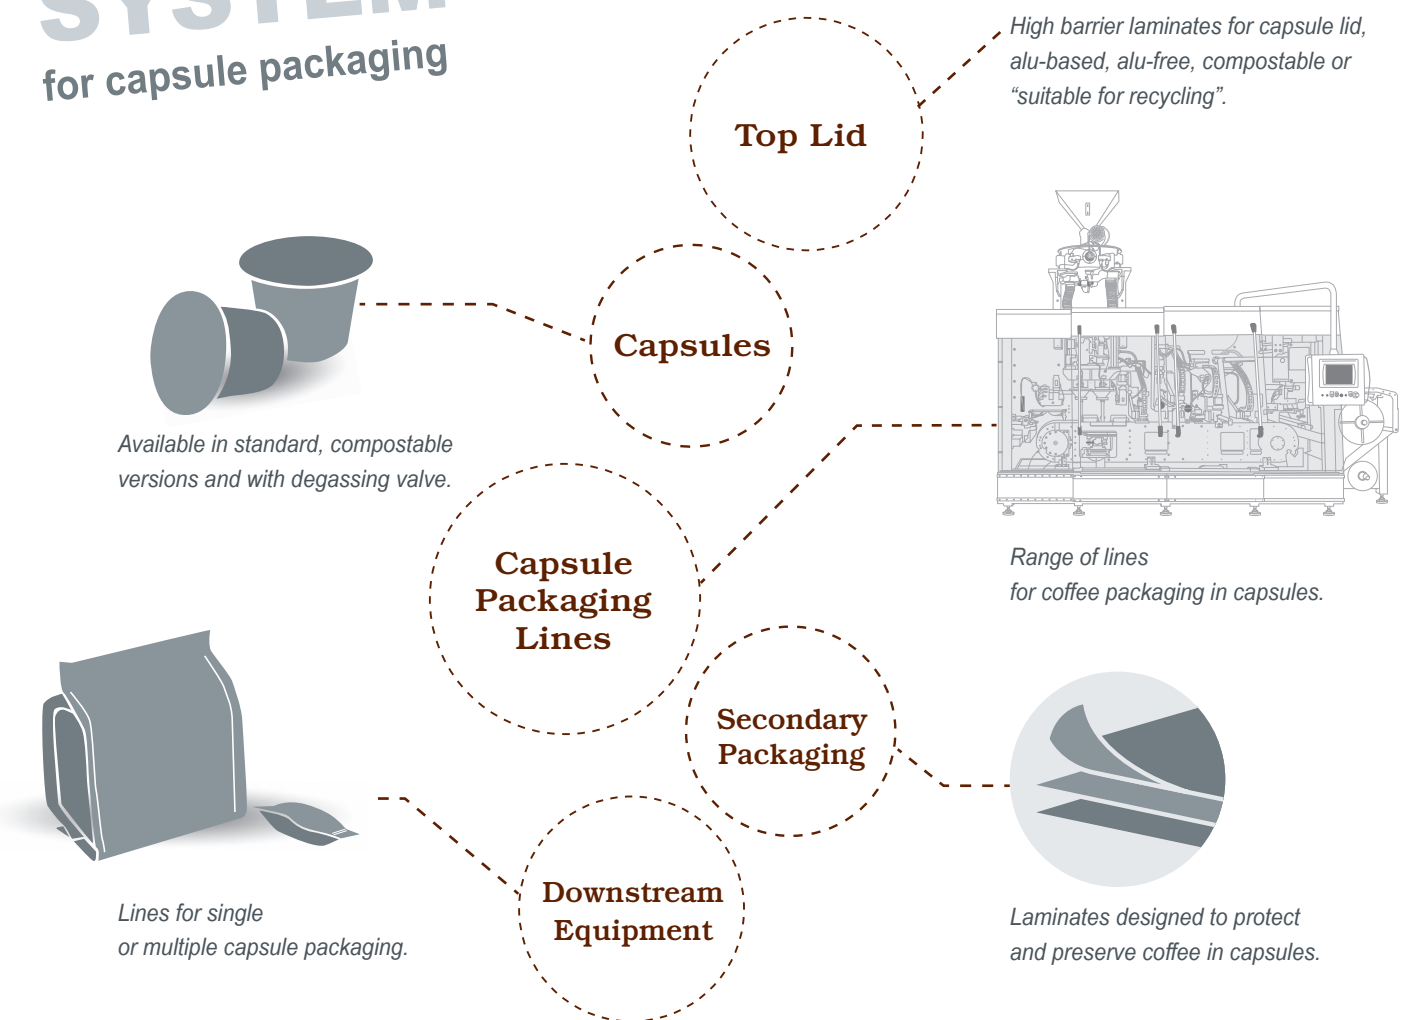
SYSTEM
for capsule packaging

Top Lid

High barrier laminates for capsule lid, alu-based, alu-free, compostable or "suitable for recycling".

Capsules

Available in standard, compostable versions and with degassing valve.

Capsule Packaging Lines

Range of lines for coffee packaging in capsules.

Secondary Packaging

Laminates designed to protect and preserve coffee in capsules.

Downstream Equipment

Lines for single or multiple capsule packaging.